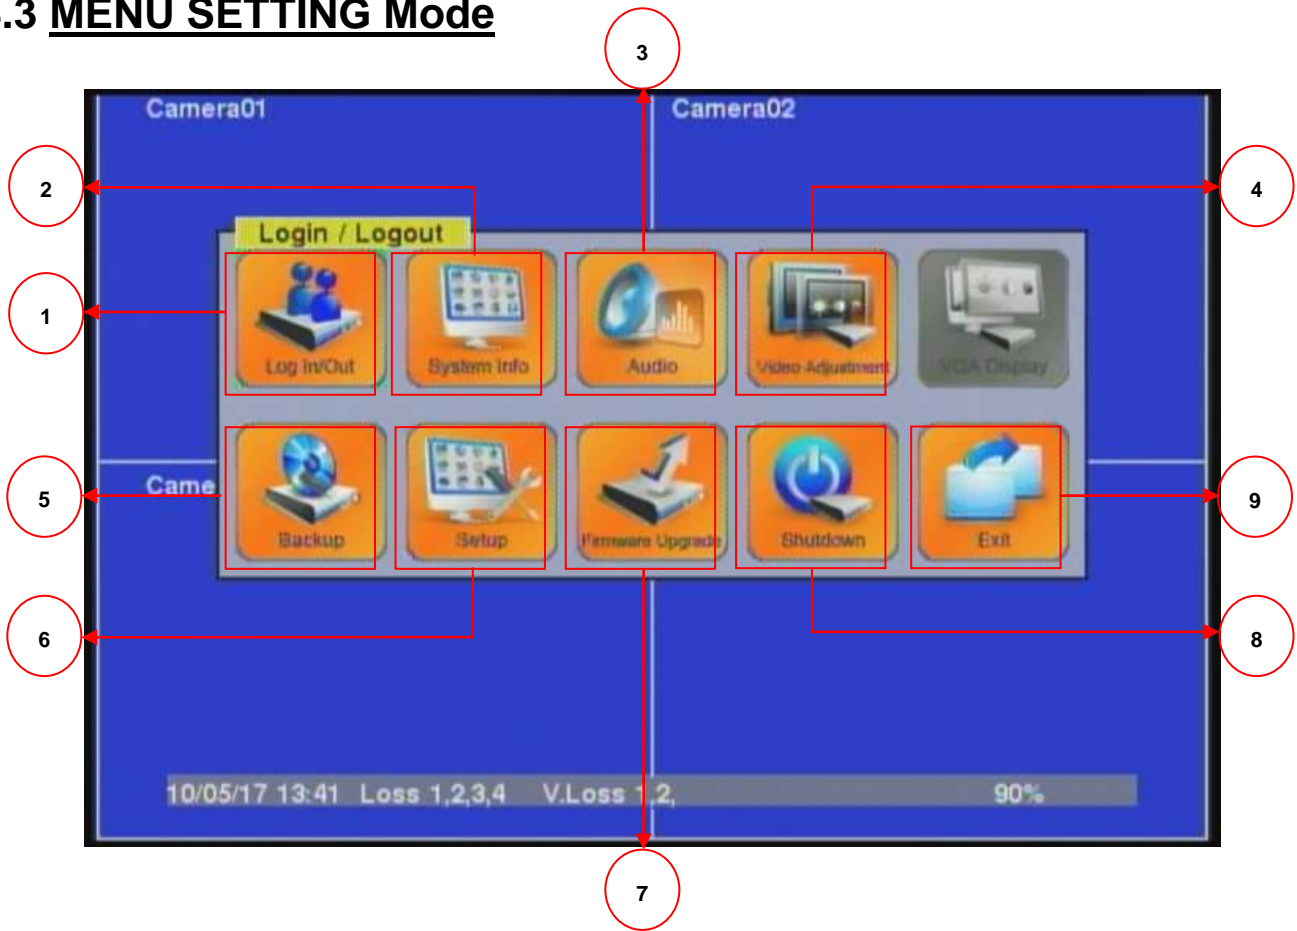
.3 MENU SETTING Mode

3

Camera01

Camera02

2

4

Login / Logout

1

Log In/Out

System Info

Audio

Video Adjustment

VGA Display

Came

5

Backup

Setup

Firmware Upgrade

Shutdown

Exit

9

6

8

10/05/17 13:41 Loss 1,2,3,4 V.Loss 1,2, 90%

7